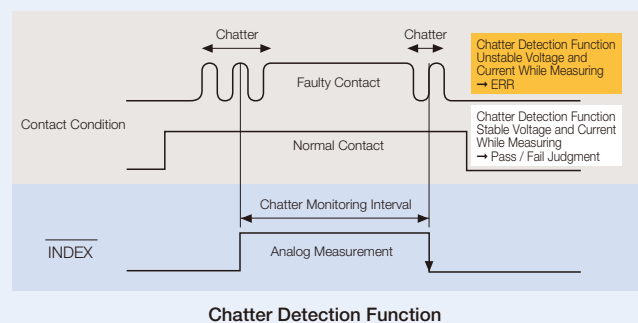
Chatter

Chatter

Chatter Detection Function Unstable Voltage and Current While Measuring → ERR

Faulty Contact

Contact Condition

Chatter Detection Function Stable Voltage and Current While Measuring → Pass / Fail Judgment

Normal Contact

Chatter Monitoring Interval

$\overline{\text{INDEX}}$

Analog Measurement

Chatter Detection Function